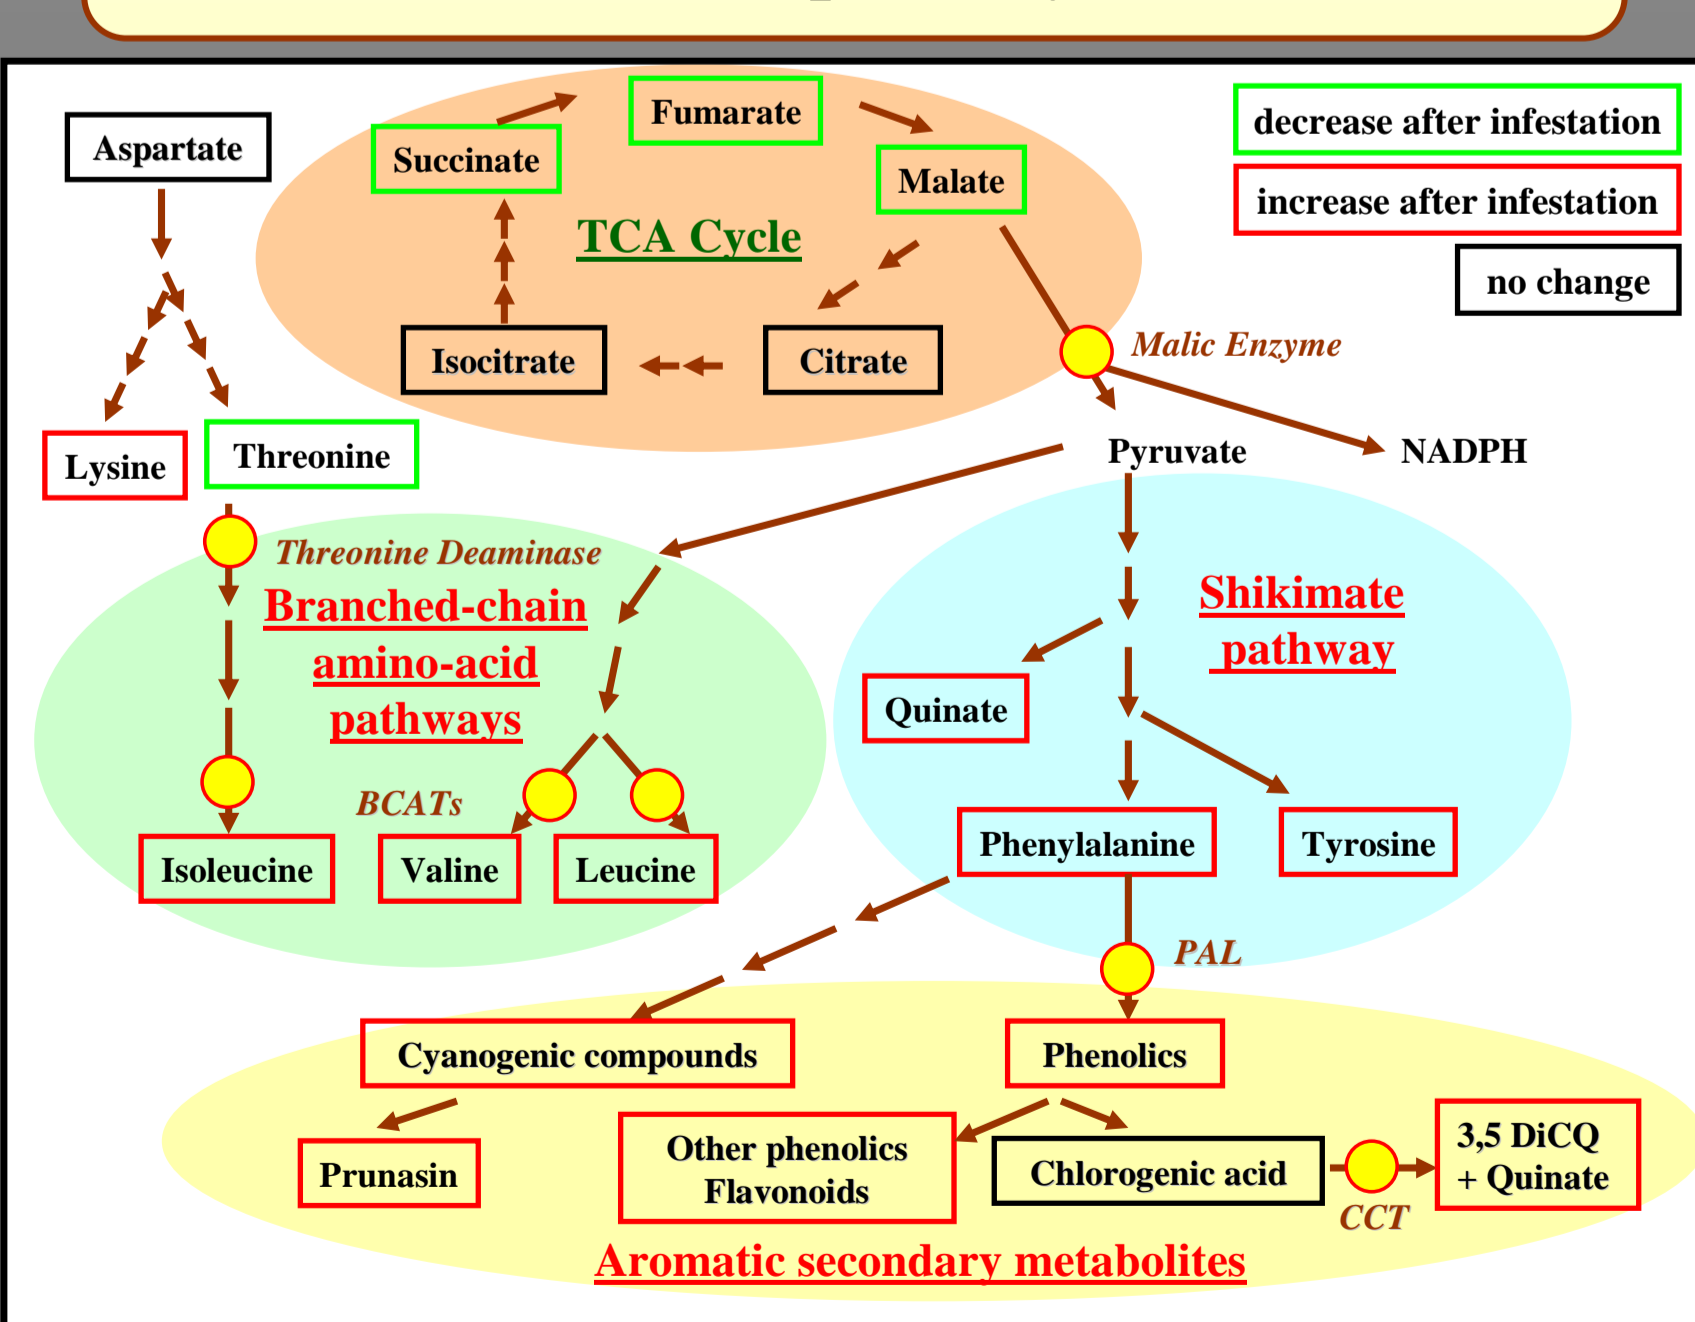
Aspartate

Succinate

Fumarate

Malate

TCA Cycle

Isocitrate

Citrate

decrease after infestation

increase after infestation

no change

Malic Enzyme

Lysine

Threonine

Pyruvate

NADPH

Threonine Deaminase

Branched-chain amino-acid pathways

Shikimate pathway

Quinate

BCATs

Isoleucine

Valine

Leucine

Phenylalanine

Tyrosine

PAL

Cyanogenic compounds

Phenolics

Prunasin

Other phenolics Flavonoids

Chlorogenic acid

3,5 DiCQ + Quinate

CCT

Aromatic secondary metabolites